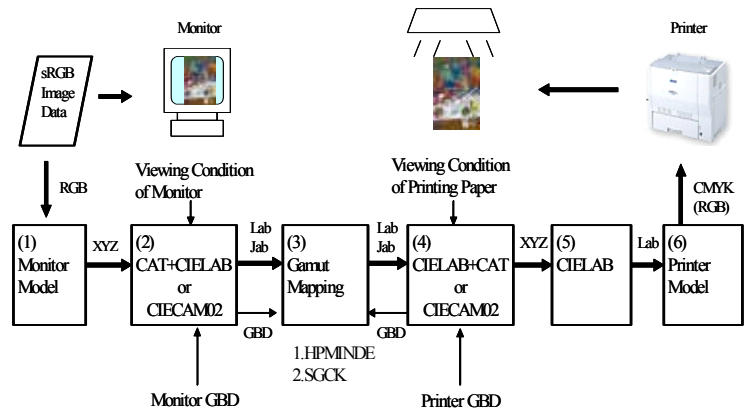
Monitor

Printer

sRGB Image Data

RGB

Viewing Condition of Monitor

Viewing Condition of Printing Paper

CMYK (RGB)

(1) Monitor Model

XYZ

(2) CAT+CIELAB or CIECAM02

Lab Jab

(3) Gamut Mapping

Lab Jab

(4) CIELAB+CAT or CIECAM02

XYZ

(5) CIELAB

Lab

(6) Printer Model

GBD

GBD

1.HPMINDE
2.SGCK

Monitor GBD

Printer GBD